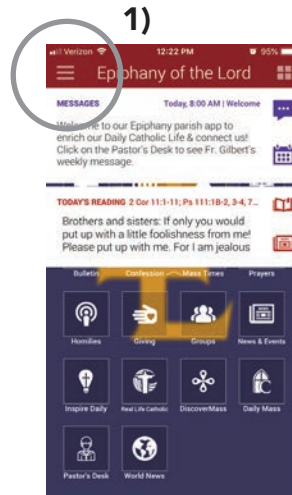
1)

Verizon 12:22 PM 95%

Epiphany of the Lord

MESSAGES Today, 8:00 AM | Welcome

Welcome to our Epiphany parish app to enrich our Daily Catholic Life & connect us! Click on the Pastor's Desk to see Fr. Gilbert's weekly message.

TODAY'S READING 2 Cor 11:1-11; Ps 111:1B-2, 3-4, 7...

Brothers and sisters: If only you would put up with a little foolishness from me! Please put up with me. For I am jealous

Bulletin Confession Mass Times Prayers

Homilies Giving Groups News & Events

Inspire Daily Real Life Catholic DiscoverMass Daily Mass

Pastor's Desk World News